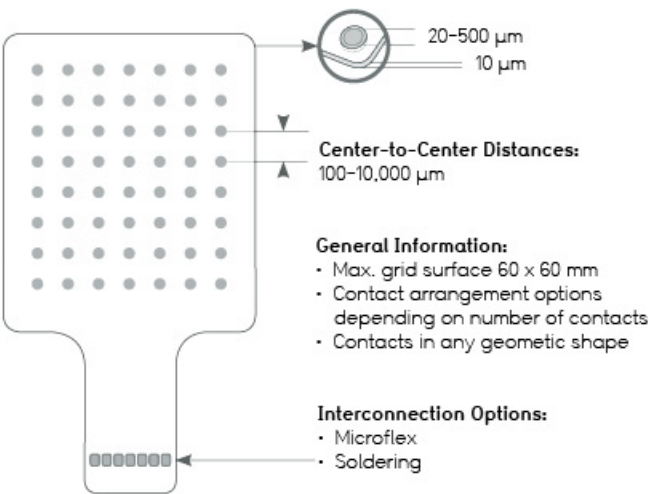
20–500 µm
10 µm

Center-to-Center Distances:
100–10,000 µm

General Information:
· Max. grid surface 60 x 60 mm
· Contact arrangement options depending on number of contacts
· Contacts in any geometic shape

Interconnection Options:
· Microflex
· Soldering